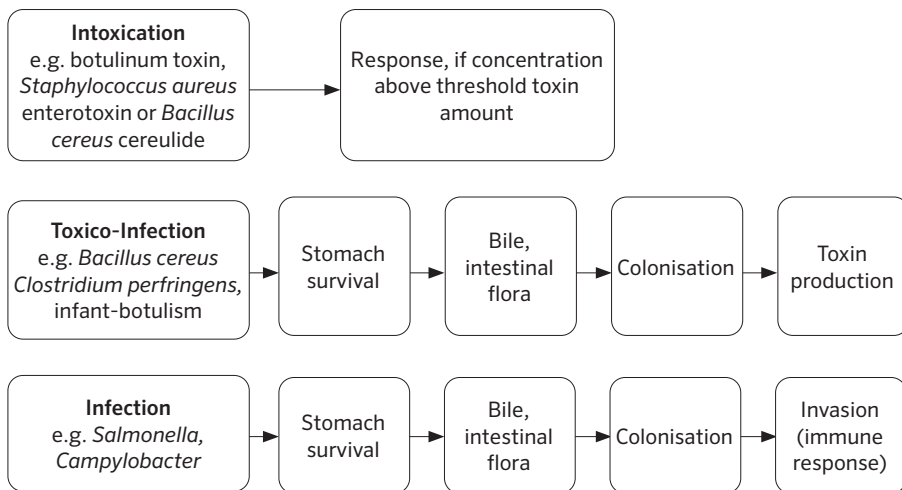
**Intoxication**
e.g. botulinum toxin, *Staphylococcus aureus* enterotoxin or *Bacillus cereus* cereulide

Response, if concentration above threshold toxin amount

**Toxico-Infection**
e.g. *Bacillus cereus Clostridium perfringens,* infant-botulism

Stomach survival

Bile, intestinal flora

Colonisation

Toxin production

**Infection**
e.g. *Salmonella, Campylobacter*

Stomach survival

Bile, intestinal flora

Colonisation

Invasion (immune response)